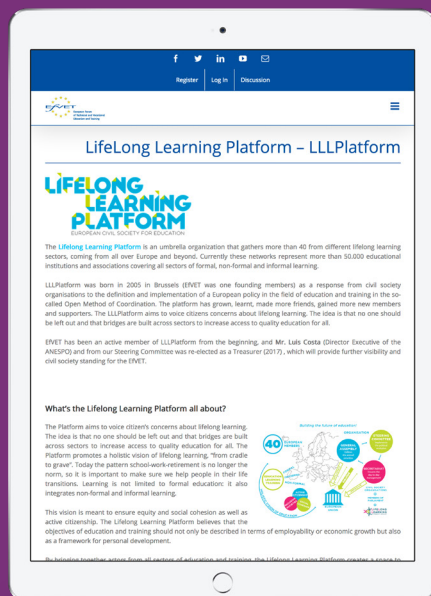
f in ✉

Register Log In Discussion

EfVET European Forum of Technical and Vocational Education and Training

LifeLong Learning Platform – LLLPlatform

LIFELONG LEARNING PLATFORM

EUROPEAN CIVIL SOCIETY FOR EDUCATION

The Lifelong Learning Platform is an umbrella organization that gathers more than 40 from different lifelong learning sectors, coming from all over Europe and beyond. Currently these networks represent more than 50.000 educational institutions and associations covering all sectors of formal, non-formal and informal learning.

LLLPlatform was born in 2005 in Brussels (EfVET was one founding members) as a response from civil society organisations to the definition and implementation of a European policy in the field of education and training in the so-called Open Method of Coordination. The platform has grown, learnt, made more friends, gained more new members and supporters. The LLLPlatform aims to voice citizens concerns about lifelong learning. The idea is that no one should be left out and that bridges are built across sectors to increase access to quality education for all.

EfVET has been an active member of LLLPlatform from the beginning, and Mr. Luis Costa (Director Executive of the ANESPO) and from our Steering Committee was re-elected as a Treasurer (2017) , which will provide further visibility and civil society standing for the EfVET.

What's the Lifelong Learning Platform all about?

The Platform aims to voice citizen's concerns about lifelong learning. The idea is that no one should be left out and that bridges are built across sectors to increase access to quality education for all. The Platform promotes a holistic vision of lifelong learning, "from cradle to grave". Today the pattern school-work-retirement is no longer the norm, so it is important to make sure we help people in their life transitions. Learning is not limited to formal education: it also integrates non-formal and informal learning.

Building the future of education
40
ORGANISATION

This vision is meant to ensure equity and social cohesion as well as active citizenship. The Lifelong Learning Platform believes that the objectives of education and training should not only be described in terms of employability or economic growth but also as a framework for personal development.

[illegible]